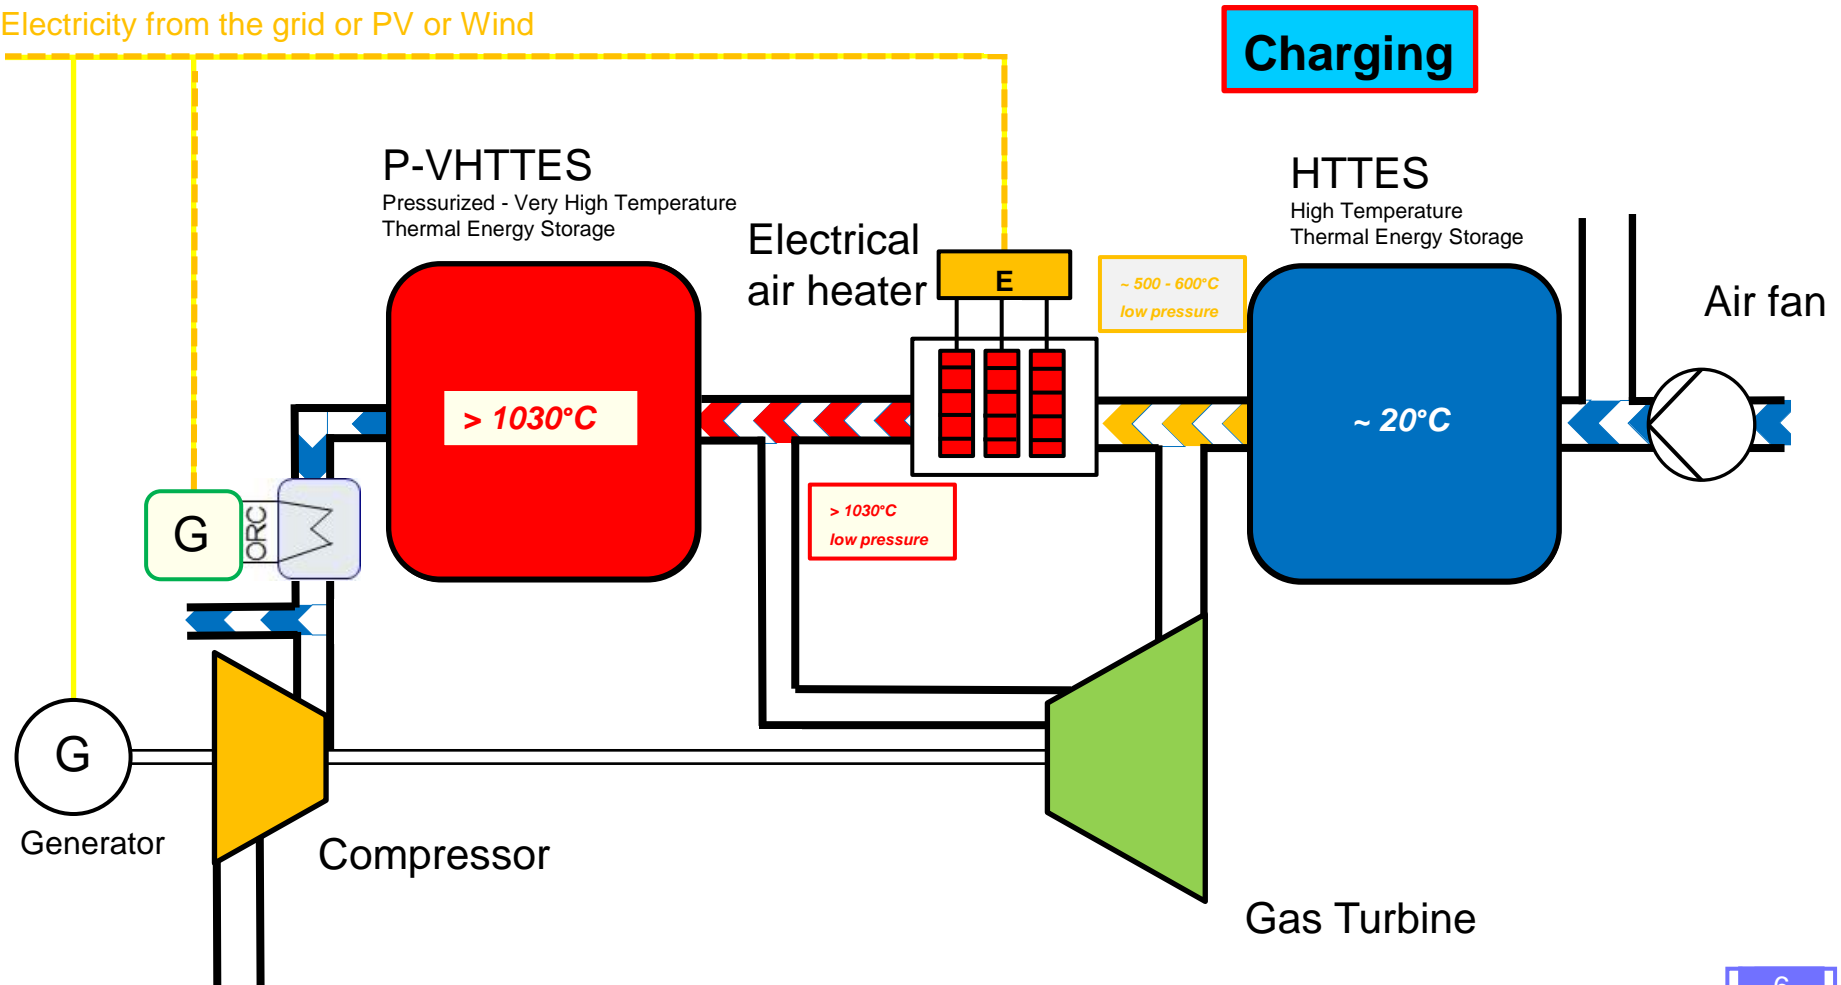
Electricity from the grid or PV or Wind

Charging

P-VHTTES
Pressurized - Very High Temperature Thermal Energy Storage

Electrical air heater

E

~ 500 - 600°C
low pressure

HTTES
High Temperature Thermal Energy Storage

Air fan

> 1030°C

~ 20°C

> 1030°C
low pressure

G

ORC

G

Generator

Compressor

Gas Turbine

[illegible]